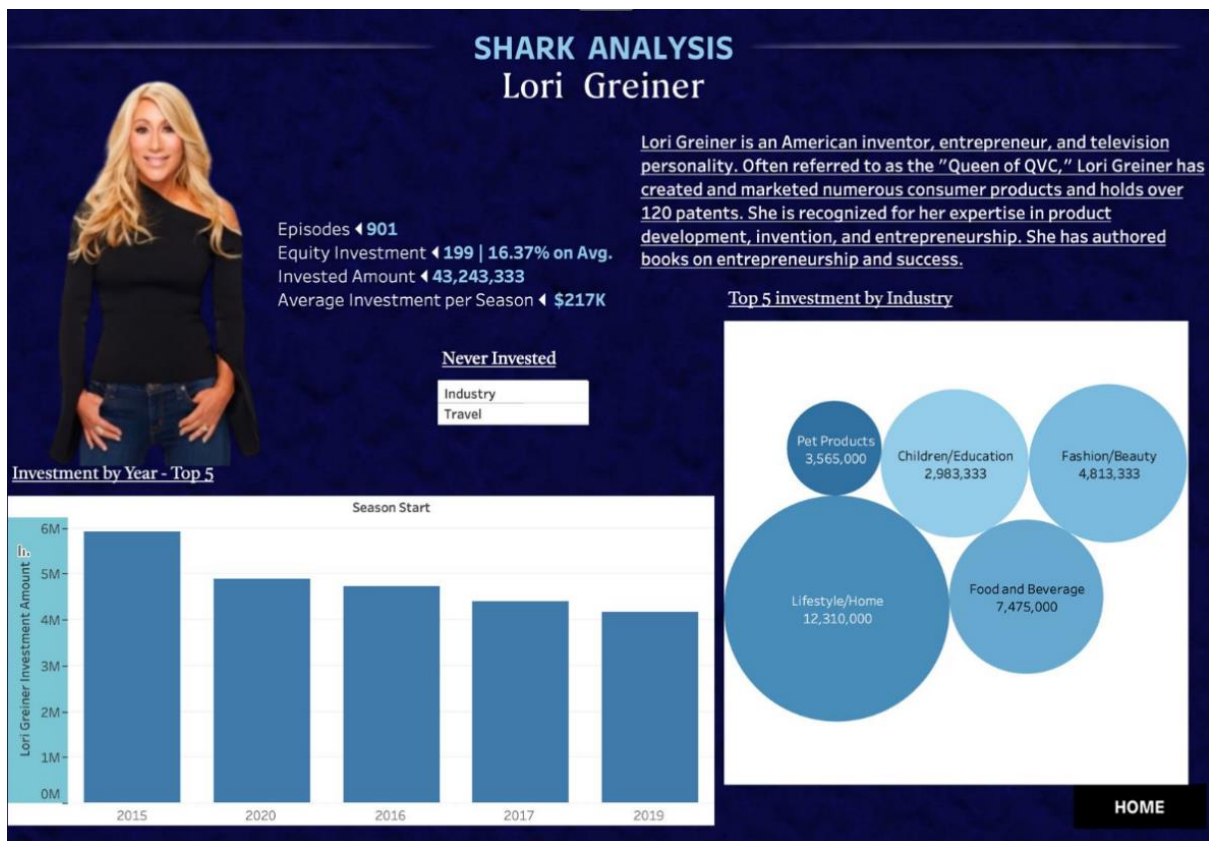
SHARK ANALYSIS
Lori Greiner

Lori Greiner is an American inventor, entrepreneur, and television personality. Often referred to as the "Queen of QVC," Lori Greiner has created and marketed numerous consumer products and holds over 120 patents. She is recognized for her expertise in product development, invention, and entrepreneurship. She has authored books on entrepreneurship and success.

Episodes ◂ 901
Equity Investment ◂ 199 | 16.37% on Avg.
Invested Amount ◂ 43,243,333
Average Investment per Season ◂ $217K

Never Invested

| Industry |
|---|
| Travel |

Top 5 investment by Industry

Pet Products
3,565,000

Children/Education
2,983,333

Fashion/Beauty
4,813,333

Lifestyle/Home
12,310,000

Food and Beverage
7,475,000

Investment by Year - Top 5

Season Start

Lori Greiner Investment Amount

6M
5M
4M
3M
2M
1M
0M

2015 2020 2016 2017 2019

HOME